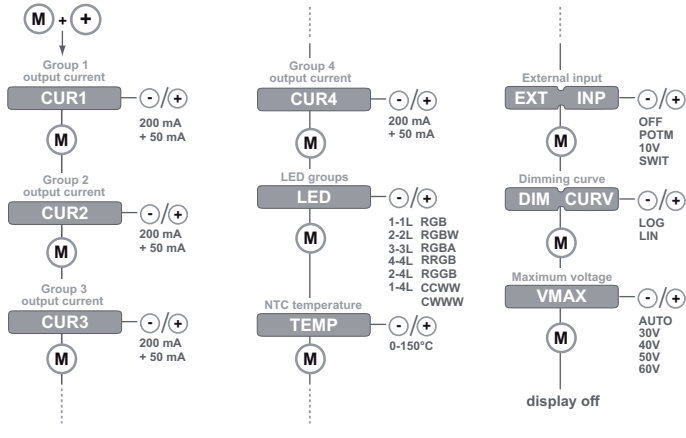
M + +

Group 1
output current
CUR1
- / +
200 mA
+ 50 mA
M

Group 2
output current
CUR2
- / +
200 mA
+ 50 mA
M

Group 3
output current
CUR3
- / +
200 mA
+ 50 mA
M

Group 4
output current
CUR4
- / +
200 mA
+ 50 mA
M

LED groups
LED
- / +
1-1L RGB
2-2L RGBW
3-3L RGBA
4-4L RRGB
2-4L RGGB
1-4L CCWW
CWWW
M

NTC temperature
TEMP
- / +
0-150°C
M

External input
EXT INP
- / +
OFF
POTM
10V
SWIT
M

Dimming curve
DIM CURV
- / +
LOG
LIN
M

Maximum voltage
VMAX
- / +
AUTO
30V
40V
50V
60V
M

display off